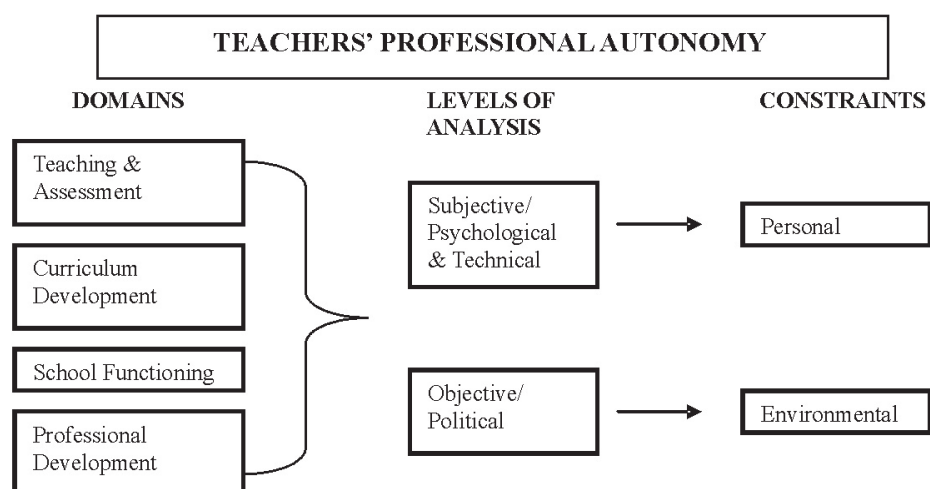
TEACHERS' PROFESSIONAL AUTONOMY

DOMAINS

LEVELS OF ANALYSIS

CONSTRAINTS

Teaching & Assessment

Curriculum Development

School Functioning

Professional Development

Subjective/ Psychological & Technical

Objective/ Political

Personal

Environmental